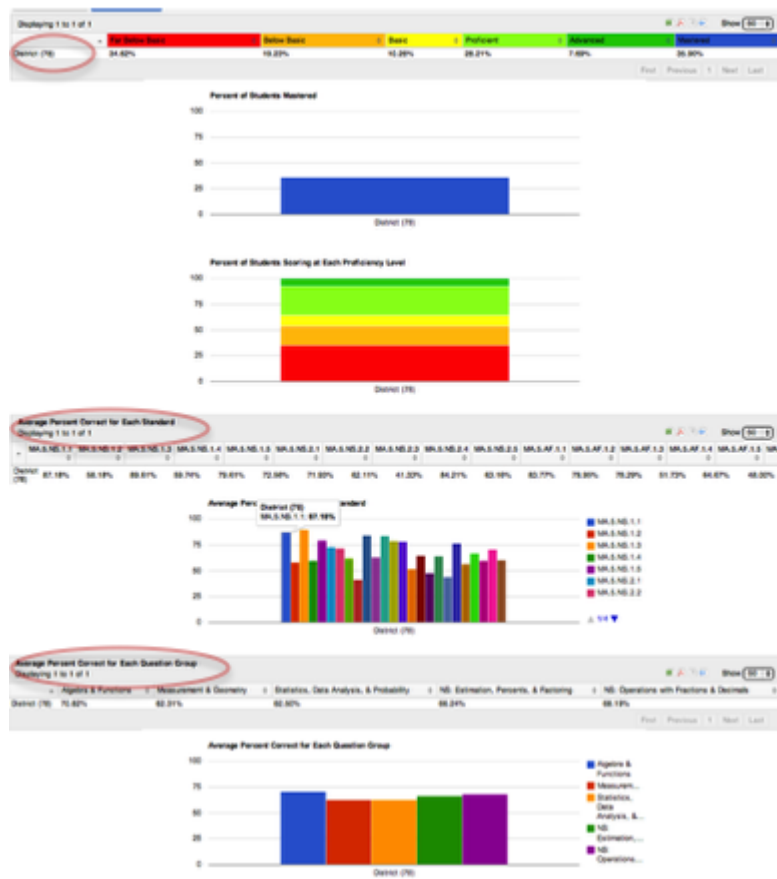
Displaying 1 to 1 of 1

Show 50

| | Far Below Basic | Below Basic | Basic | Proficient | Advanced | Mastered |
|---|---|---|---|---|---|---|
| District (78) | 34.62% | 10.23% | 10.26% | 28.21% | 7.69% | 35.90% |

First Previous 1 Next Last

Percent of Students Mastered

100
75
50
25
0

District (78)

Percent of Students Scoring at Each Proficiency Level

100
75
50
25
0

District (78)

Average Percent Correct for Each Standard
Displaying 1 to 1 of 1

Show 50

| | MA.5.NB.1.1 | MA.5.NB.1.2 | MA.5.NB.1.3 | MA.5.NB.1.4 | MA.5.NB.1.5 | MA.5.NB.2.1 | MA.5.NB.2.2 | MA.5.NB.2.3 | MA.5.NB.2.4 | MA.5.NB.2.5 | MA.5.AF.1.1 | MA.5.AF.1.2 | MA.5.AF.1.3 | MA.5.AF.1.4 | MA.5.AF.1.5 |
|---|---|---|---|---|---|---|---|---|---|---|---|---|---|---|---|
| District (78) | 87.18% | 58.18% | 89.61% | 59.74% | 79.61% | 72.58% | 71.93% | 62.11% | 41.33% | 84.21% | 63.16% | 83.77% | 79.85% | 78.29% | 51.73% | 
| | | | | | | | | | | | | | | 64.67% | 48.00% |

Average Pe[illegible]andard

District (78)
MA.5.NB.1.1: 87.18%

100
75
50
25
0

MA.5.NB.1.1
MA.5.NB.1.2
MA.5.NB.1.3
MA.5.NB.1.4
MA.5.NB.1.5
MA.5.NB.2.1
MA.5.NB.2.2

1/4

District (78)

Average Percent Correct for Each Question Group
Displaying 1 to 1 of 1

Show 50

| | Algebra & Functions | Measurement & Geometry | Statistics, Data Analysis, & Probability | NB: Estimation, Percents, & Factoring | NB: Operations with Fractions & Decimals |
|---|---|---|---|---|---|
| District (78) | 70.82% | 62.31% | 62.50% | 66.24% | 68.19% |

First Previous 1 Next Last

Average Percent Correct for Each Question Group

100
75
50
25
0

Algebra & Functions
Measurem...
Statistics, Data Analysis, &...
NB: Estimation,...
NB: Operations...

District (78)